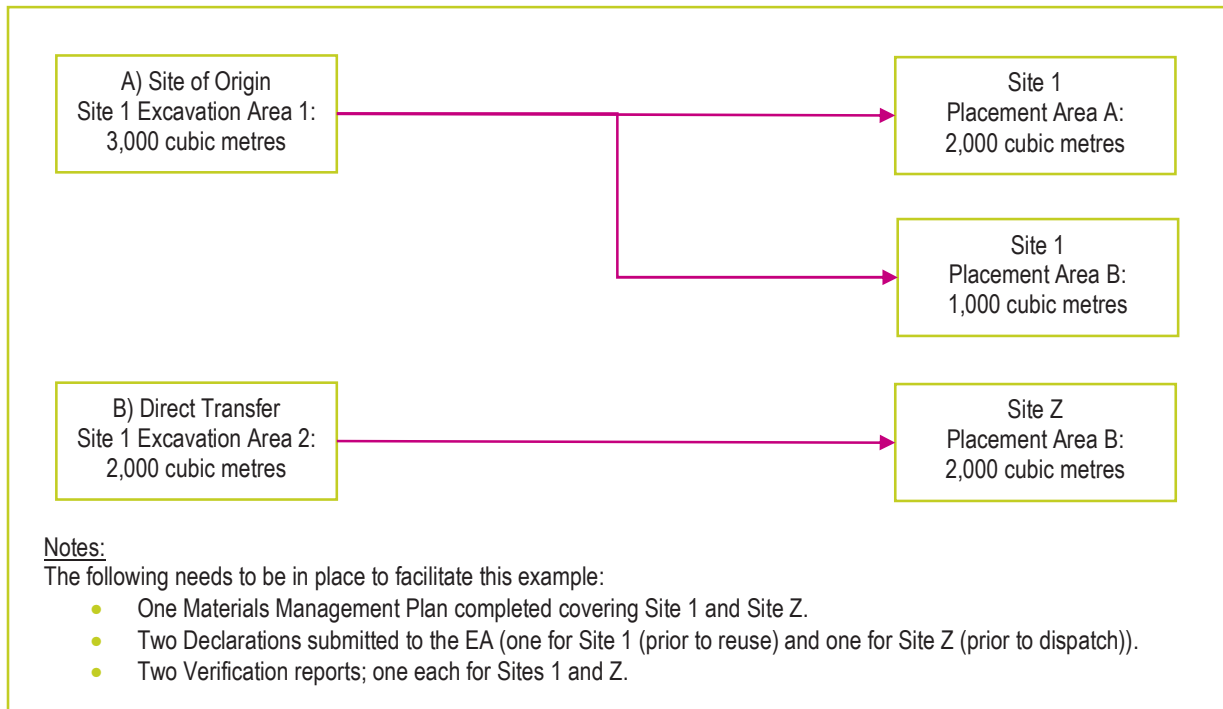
A) Site of Origin
Site 1 Excavation Area 1:
3,000 cubic metres

Site 1
Placement Area A:
2,000 cubic metres

Site 1
Placement Area B:
1,000 cubic metres

B) Direct Transfer
Site 1 Excavation Area 2:
2,000 cubic metres

Site Z
Placement Area B:
2,000 cubic metres

Notes:
The following needs to be in place to facilitate this example:

- One Materials Management Plan completed covering Site 1 and Site Z.
- Two Declarations submitted to the EA (one for Site 1 (prior to reuse) and one for Site Z (prior to dispatch)).
- Two Verification reports; one each for Sites 1 and Z.